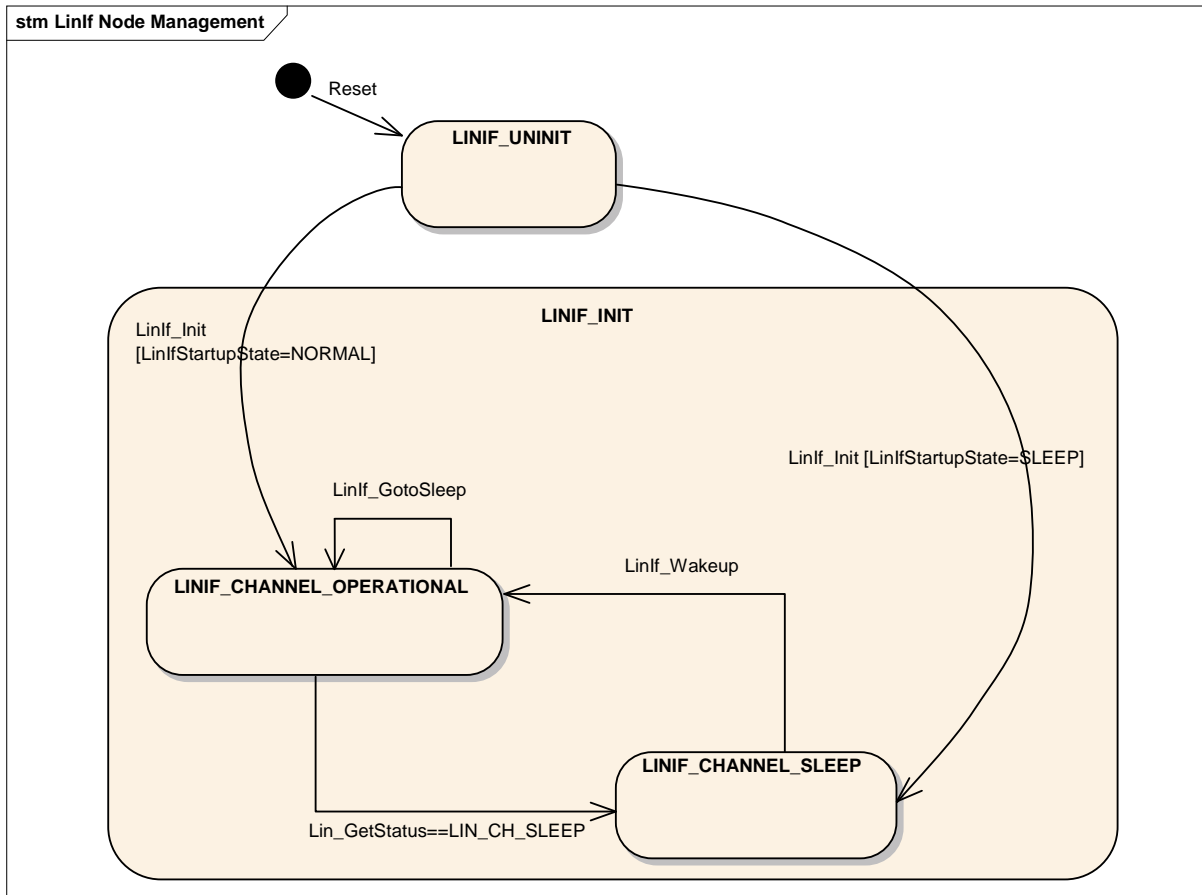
stm LinIf Node Management

Reset

LINIF_UNINIT

LINIF_INIT

LinIf_Init
[LinIfStartupState=NORMAL]

LinIf_Init [LinIfStartupState=SLEEP]

LinIf_GotoSleep

LinIf_Wakeup

LINIF_CHANNEL_OPERATIONAL

LINIF_CHANNEL_SLEEP

Lin_GetStatus==LIN_CH_SLEEP